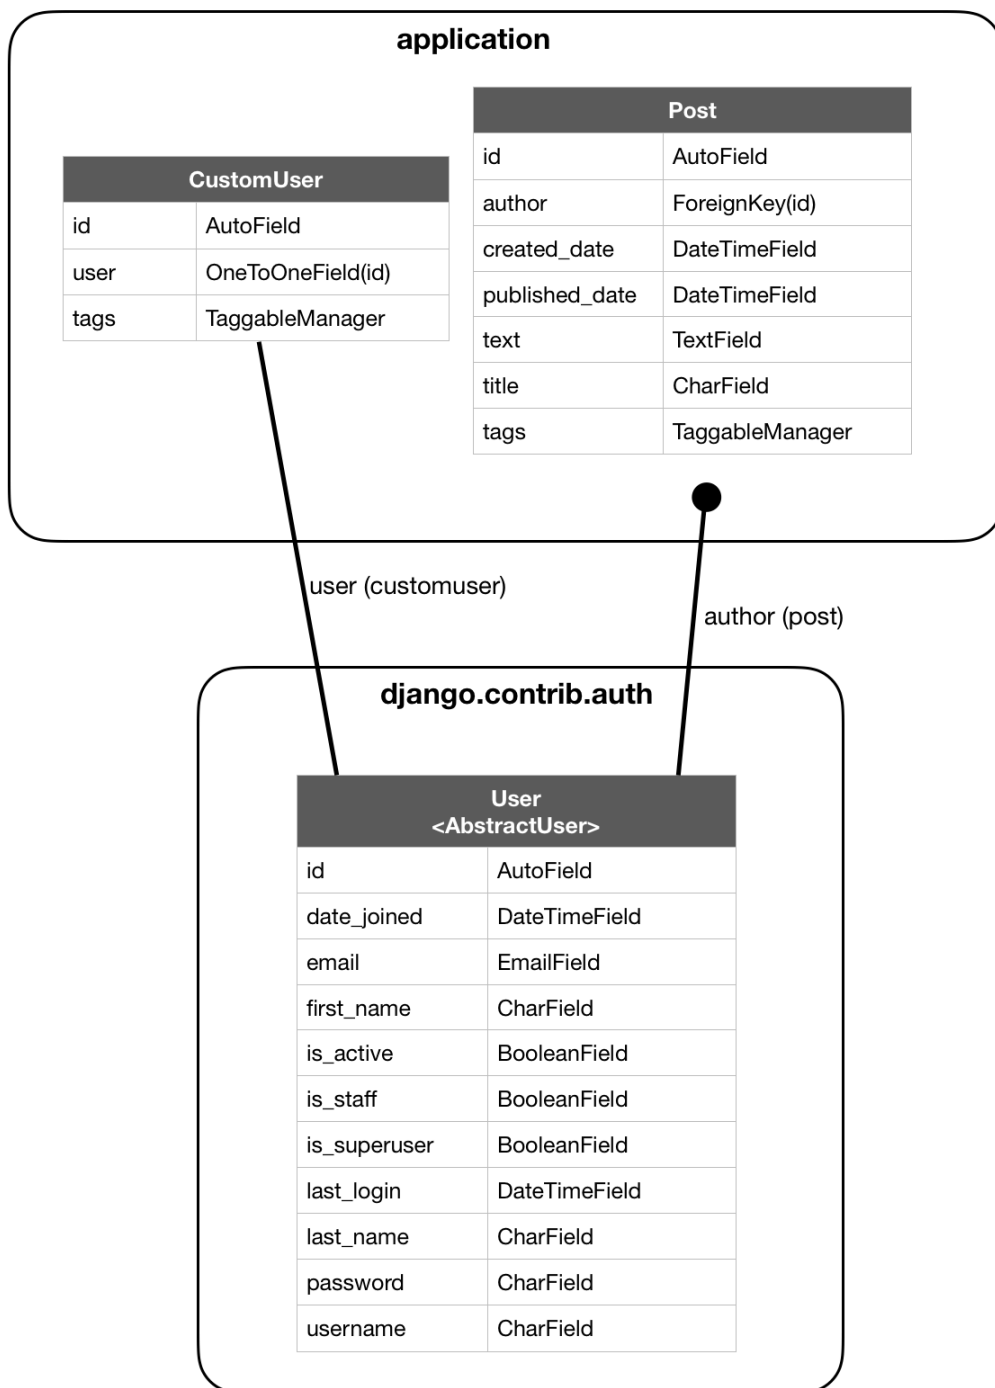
application

| CustomUser | |
|---|---|
| id | AutoField |
| user | OneToOneField(id) |
| tags | TaggableManager |

| Post | |
|---|---|
| id | AutoField |
| author | ForeignKey(id) |
| created_date | DateTimeField |
| published_date | DateTimeField |
| text | TextField |
| title | CharField |
| tags | TaggableManager |

user (customuser)

author (post)

django.contrib.auth

| User <AbstractUser> | |
|---|---|
| id | AutoField |
| date_joined | DateTimeField |
| email | EmailField |
| first_name | CharField |
| is_active | BooleanField |
| is_staff | BooleanField |
| is_superuser | BooleanField |
| last_login | DateTimeField |
| last_name | CharField |
| password | CharField |
| username | CharField |